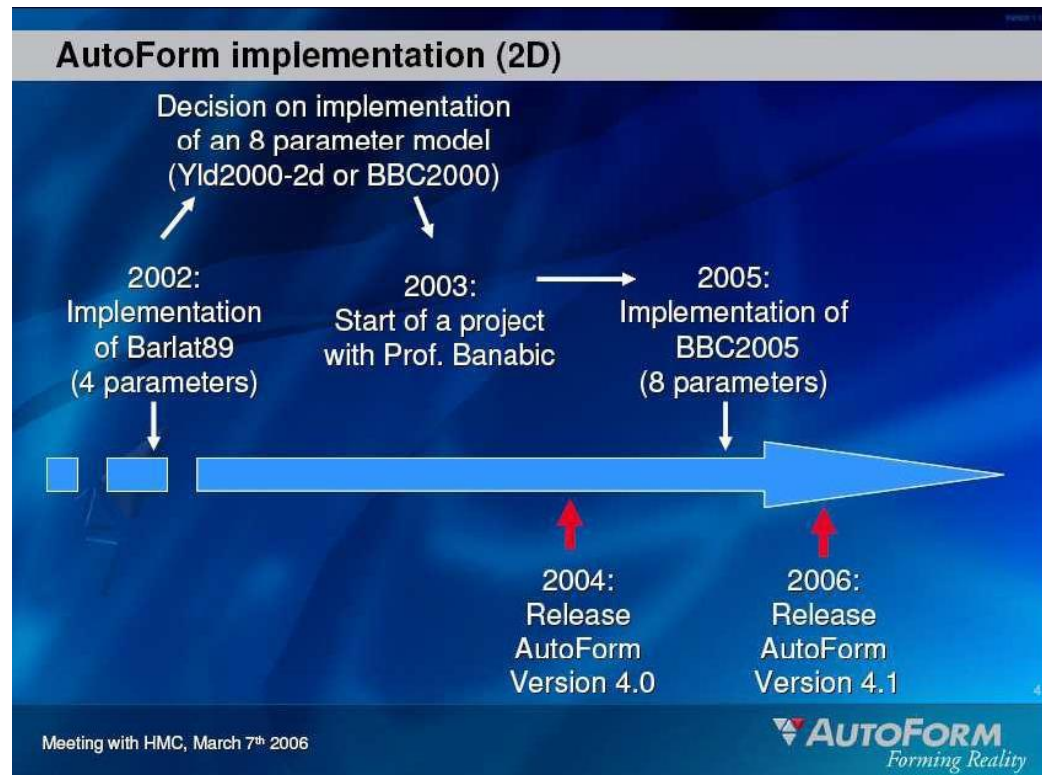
AutoForm implementation (2D)

Decision on implementation of an 8 parameter model (Yld2000-2d or BBC2000)

2002: Implementation of Barlat89 (4 parameters)

2003: Start of a project with Prof. Banabic

2005: Implementation of BBC2005 (8 parameters)

2004: Release AutoForm Version 4.0

2006: Release AutoForm Version 4.1

4

Meeting with HMC, March 7$^{th}$ 2006

AUTOFORM
Forming Reality